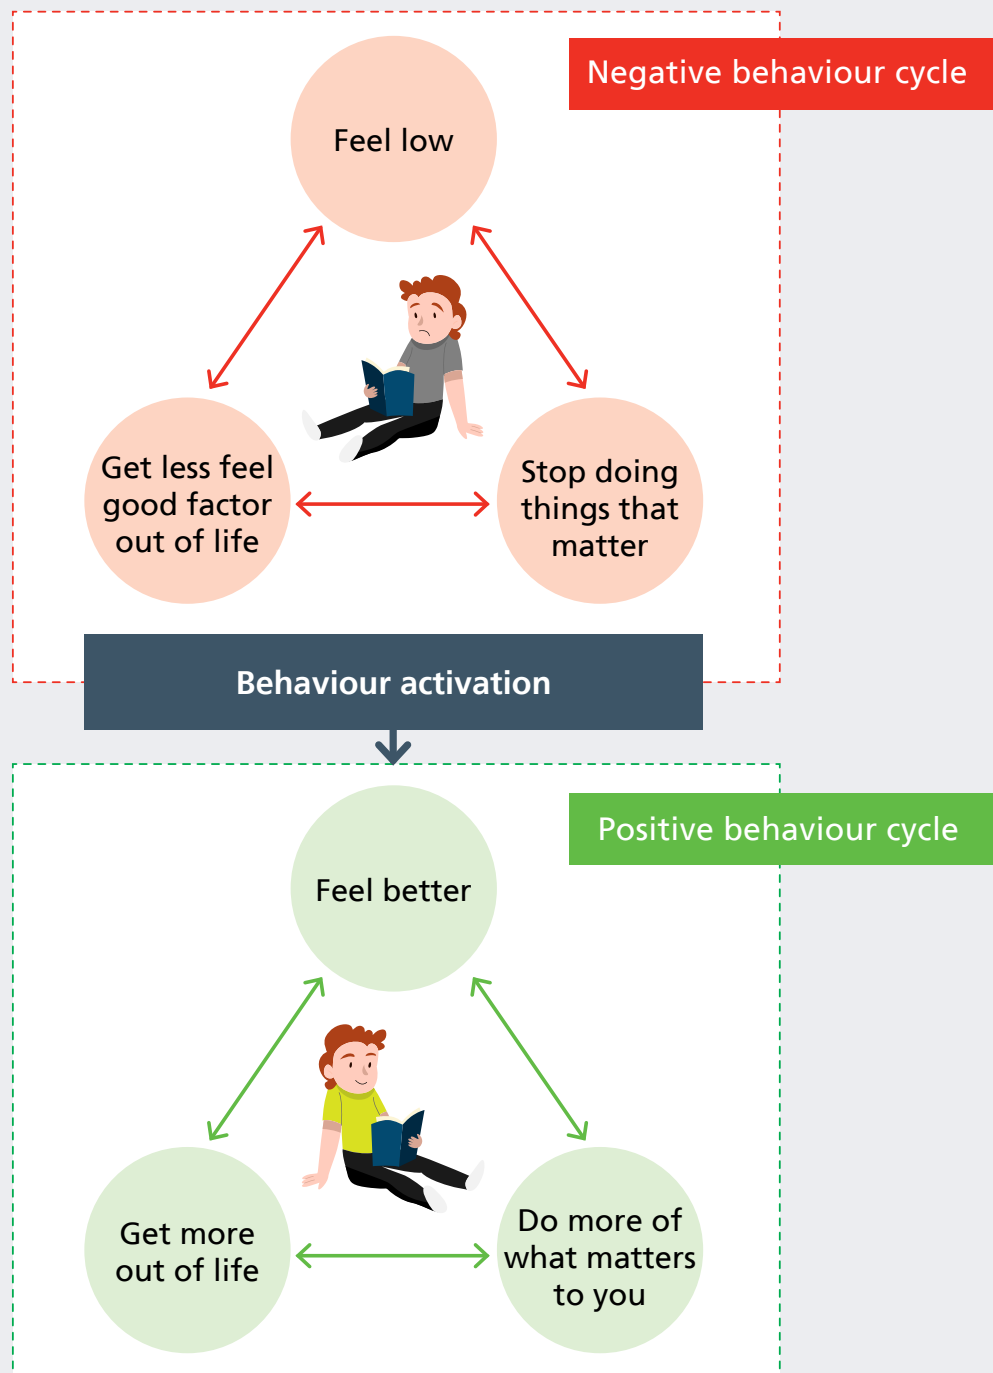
Negative behaviour cycle

Feel low

Get less feel good factor out of life

Stop doing things that matter

Behaviour activation

Positive behaviour cycle

Feel better

Get more out of life

Do more of what matters to you